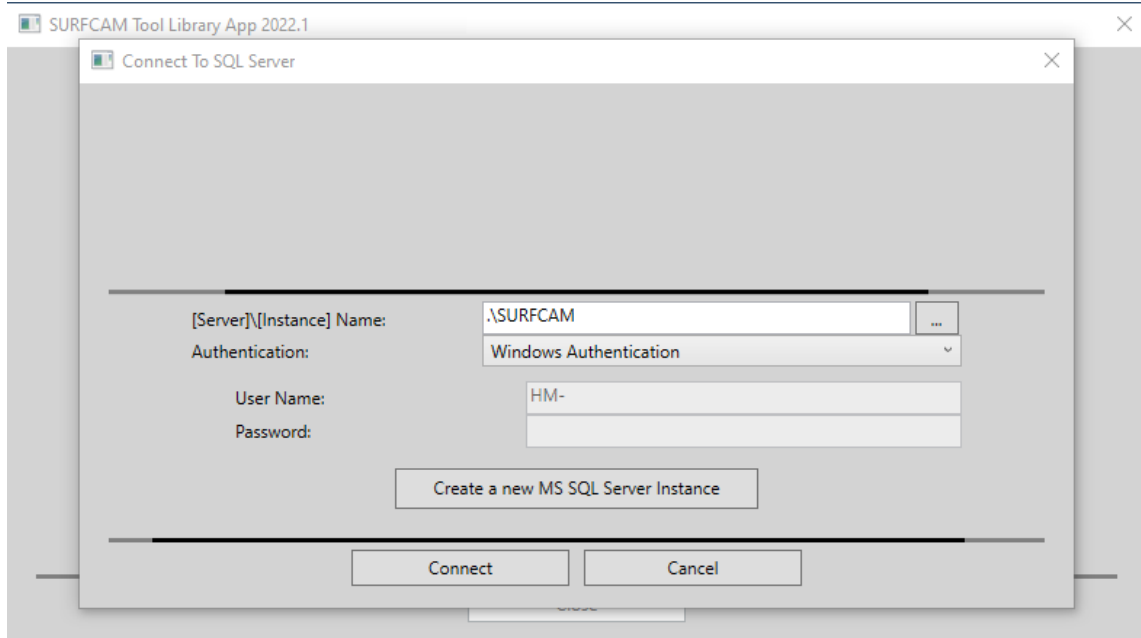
SURFCAM Tool Library App 2022.1

Connect To SQL Server

[Server]\[Instance] Name: .\SURFCAM ...

Authentication: Windows Authentication

User Name: HM-

Password:

Create a new MS SQL Server Instance

Connect Cancel

Close